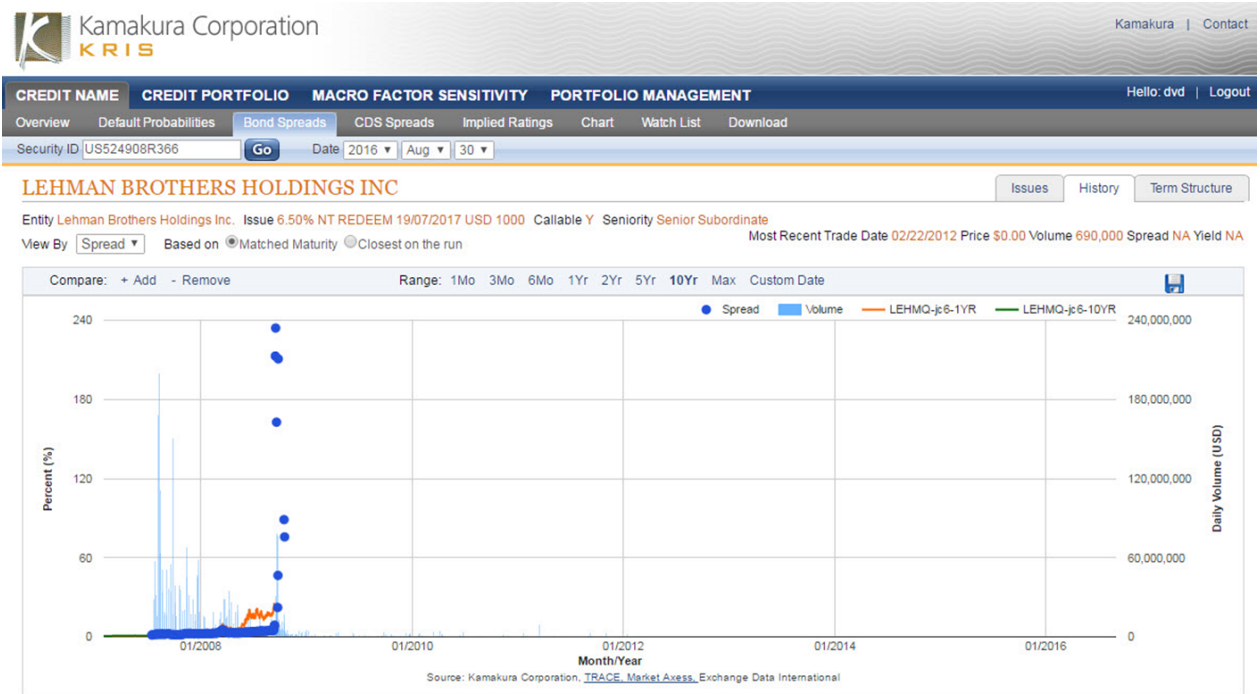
Kamakura Corporation
KRIS

Kamakura | Contact

CREDIT NAME CREDIT PORTFOLIO MACRO FACTOR SENSITIVITY PORTFOLIO MANAGEMENT

Hello: dvd | Logout

Overview Default Probabilities Bond Spreads CDS Spreads Implied Ratings Chart Watch List Download

Security ID US524908R366 Go Date 2016 ▾ Aug ▾ 30 ▾

LEHMAN BROTHERS HOLDINGS INC

Issues History Term Structure

Entity Lehman Brothers Holdings Inc. Issue 6.50% NT REDEEM 19/07/2017 USD 1000 Callable Y Seniority Senior Subordinate

View By Spread ▾ Based on Matched Maturity Closest on the run

Most Recent Trade Date 02/22/2012 Price $0.00 Volume 690,000 Spread NA Yield NA

Compare: + Add - Remove

Range: 1Mo 3Mo 6Mo 1Yr 2Yr 5Yr 10Yr Max Custom Date

Spread Volume LEHMQ-jc6-1YR LEHMQ-jc6-10YR

240
180
120
60
0

Percent (%)

240,000,000
180,000,000
120,000,000
60,000,000
0

Daily Volume (USD)

01/2008 01/2010 01/2012 01/2014 01/2016

Month/Year

Source: Kamakura Corporation, TRACE, Market Axess, Exchange Data International